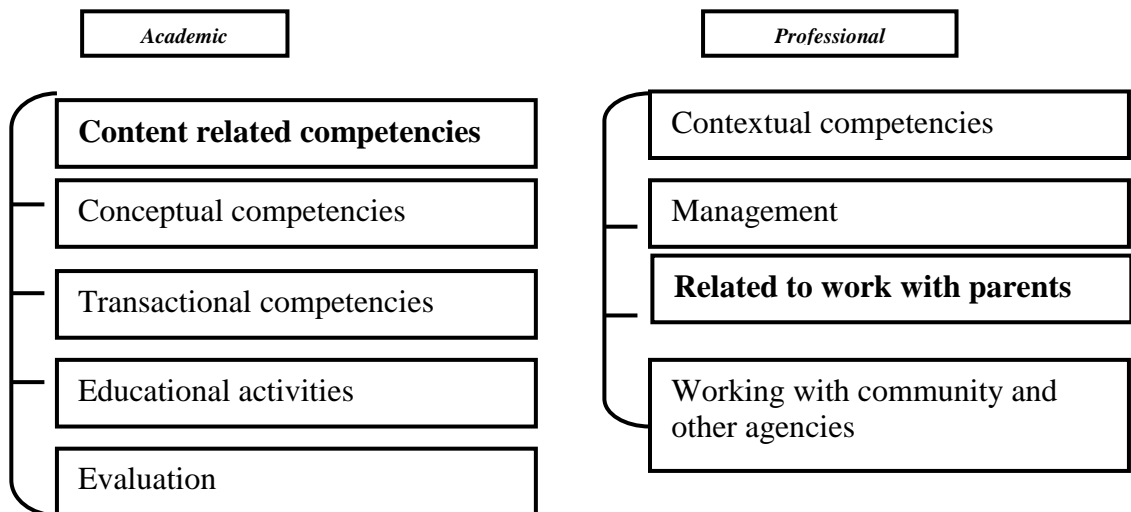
Academic

Content related competencies

Conceptual competencies

Transactional competencies

Educational activities

Evaluation

Professional

Contextual competencies

Management

Related to work with parents

Working with community and other agencies